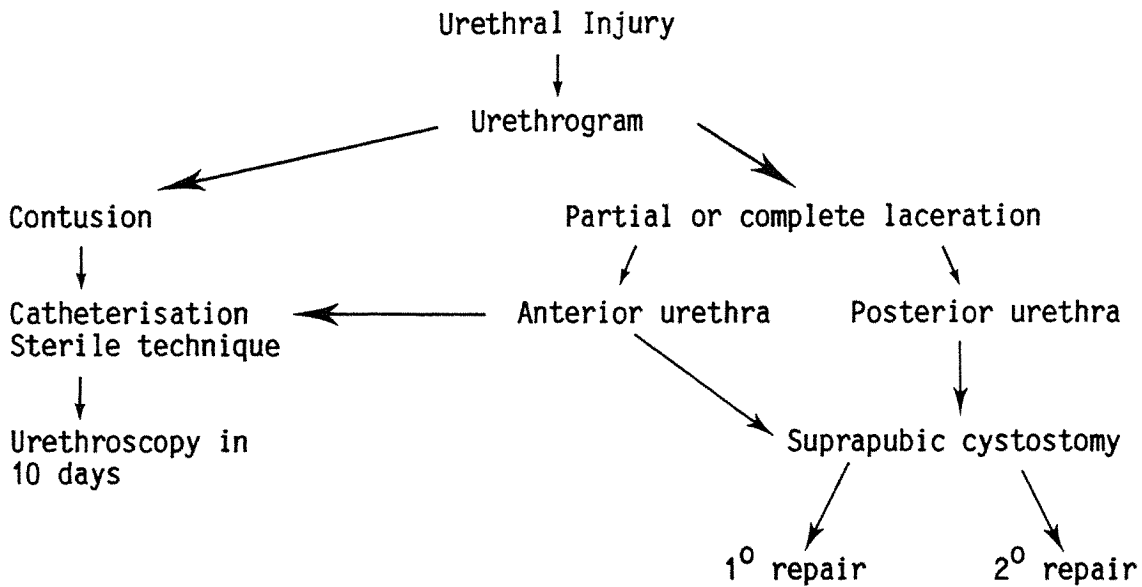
Urethral Injury

Urethrogram

Contusion

Partial or complete laceration

Catheterisation
Sterile technique

Anterior urethra

Posterior urethra

Urethroscopy in 10 days

Suprapubic cystostomy

$1^{o}$ repair

$2^{o}$ repair